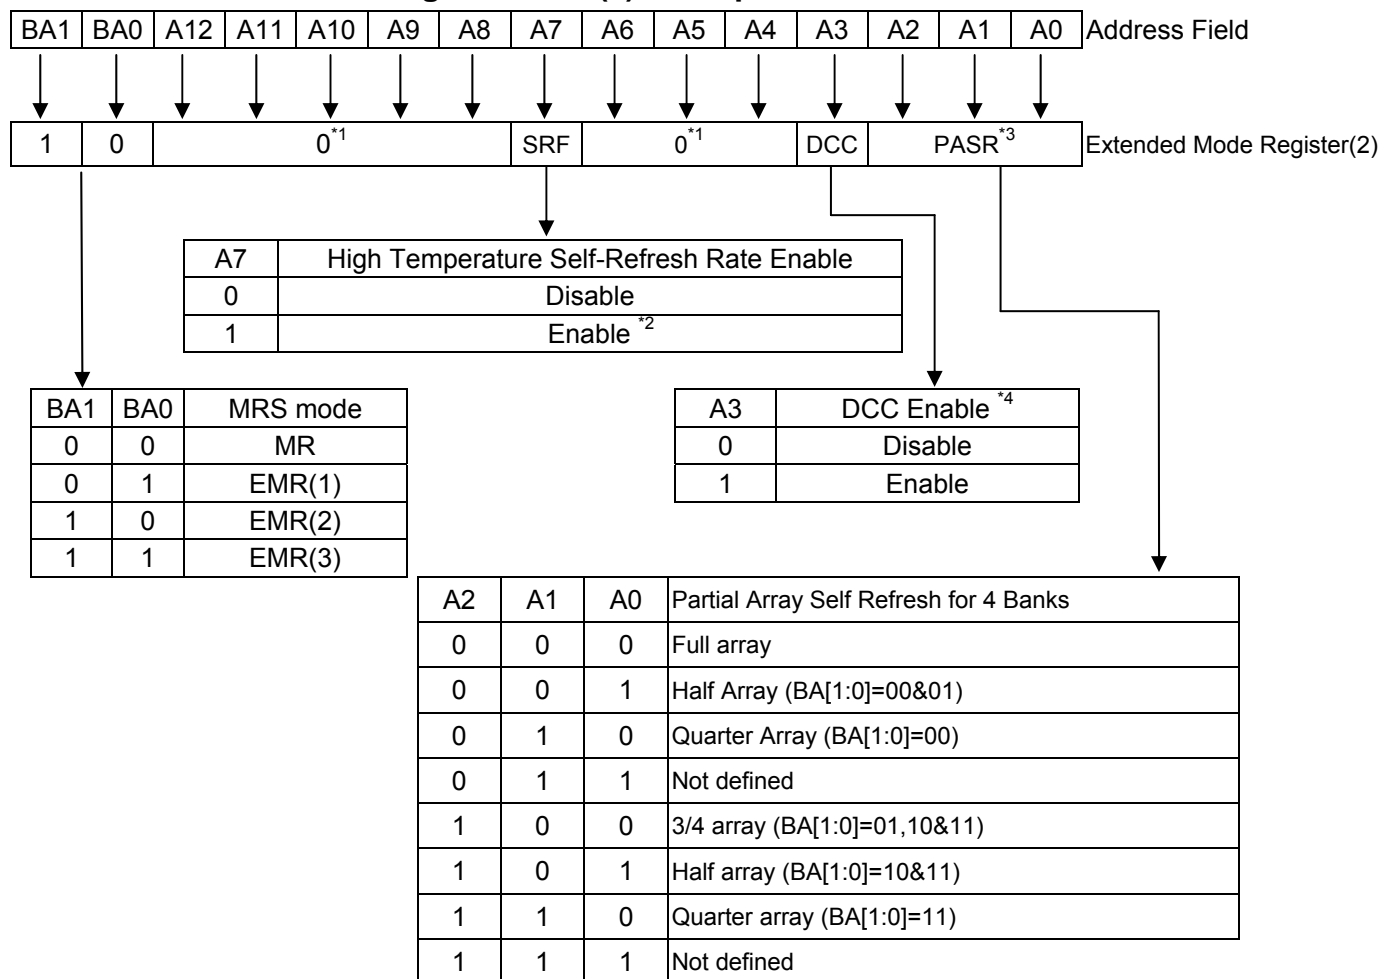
| BA1 | BA0 | A12 | A11 | A10 | A9 | A8 | A7 | A6 | A5 | A4 | A3 | A2 | A1 | A0 |
|---|---|---|---|---|---|---|---|---|---|---|---|---|---|---|

Address Field

| 1 | 0 | $0^{*1}$ | SRF | $0^{*1}$ | DCC | $PASR^{*3}$ |
|---|---|---|---|---|---|---|

Extended Mode Register(2)

| A7 | High Temperature Self-Refresh Rate Enable |
|---|---|
| 0 | Disable |
| 1 | Enable $^{*2}$ |

| BA1 | BA0 | MRS mode |
|---|---|---|
| 0 | 0 | MR |
| 0 | 1 | EMR(1) |
| 1 | 0 | EMR(2) |
| 1 | 1 | EMR(3) |

| A3 | DCC Enable $^{*4}$ |
|---|---|
| 0 | Disable |
| 1 | Enable |

| A2 | A1 | A0 | Partial Array Self Refresh for 4 Banks |
|---|---|---|---|
| 0 | 0 | 0 | Full array |
| 0 | 0 | 1 | Half Array (BA[1:0]=00&01) |
| 0 | 1 | 0 | Quarter Array (BA[1:0]=00) |
| 0 | 1 | 1 | Not defined |
| 1 | 0 | 0 | 3/4 array (BA[1:0]=01,10&11) |
| 1 | 0 | 1 | Half array (BA[1:0]=10&11) |
| 1 | 1 | 0 | Quarter array (BA[1:0]=11) |
| 1 | 1 | 1 | Not defined |